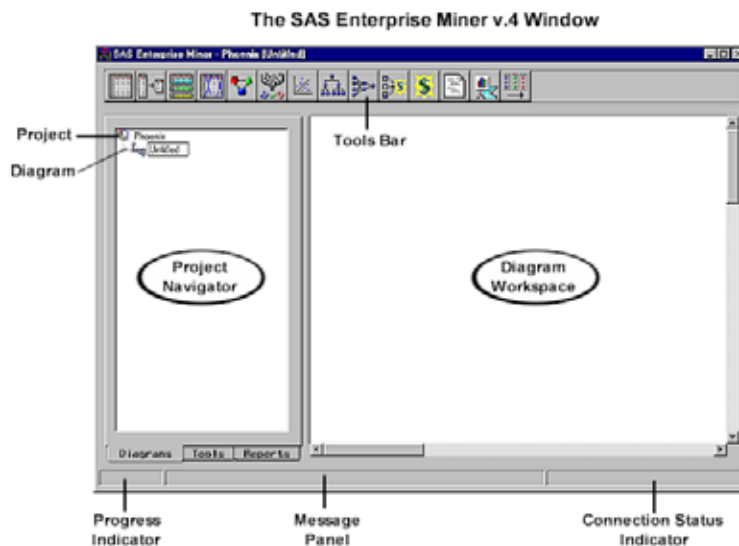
The SAS Enterprise Miner v.4 Window

SAS Enterprise Miner - Phoenix [Untitled]

Project

Diagram

Phoenix

Untitled

Tools Bar

Project Navigator

Diagram Workspace

Diagrams

Tools

Reports

Progress Indicator

Message Panel

Connection Status Indicator